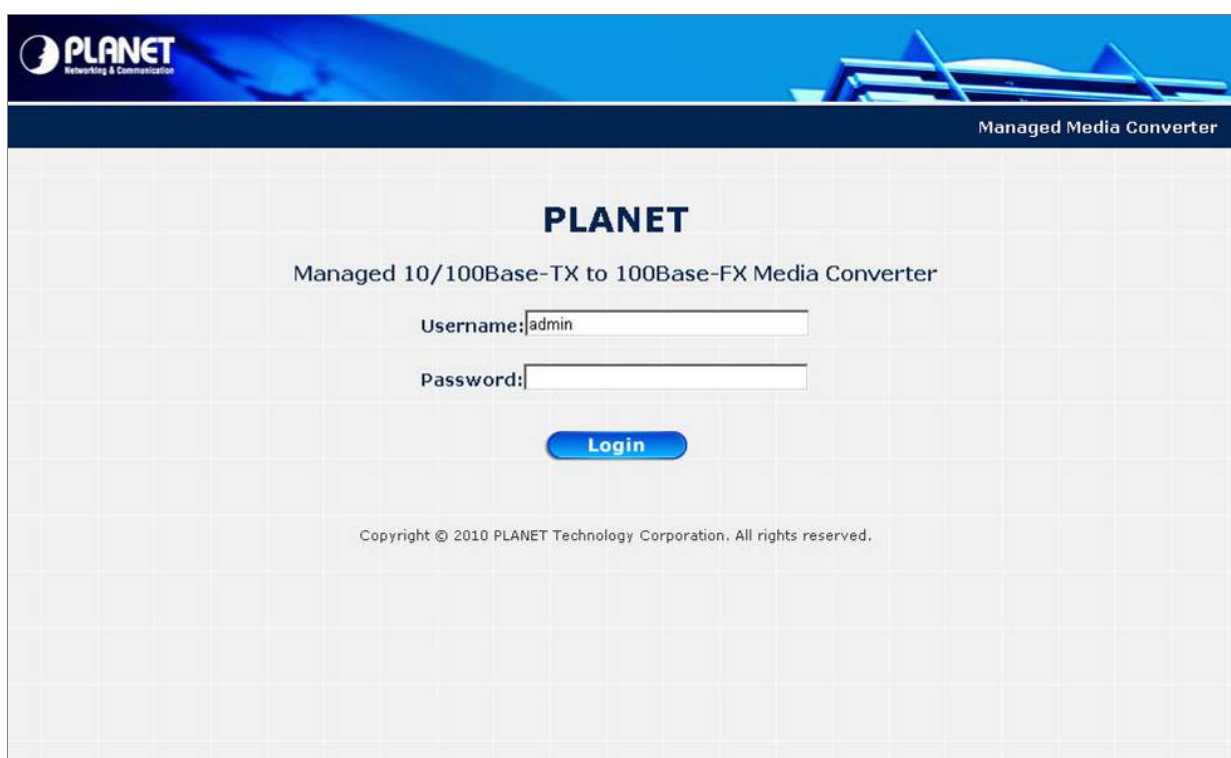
PLANET
Networking & Communication

Managed Media Converter

PLANET

Managed 10/100Base-TX to 100Base-FX Media Converter

Username: admin

Password:

Login

Copyright © 2010 PLANET Technology Corporation. All rights reserved.